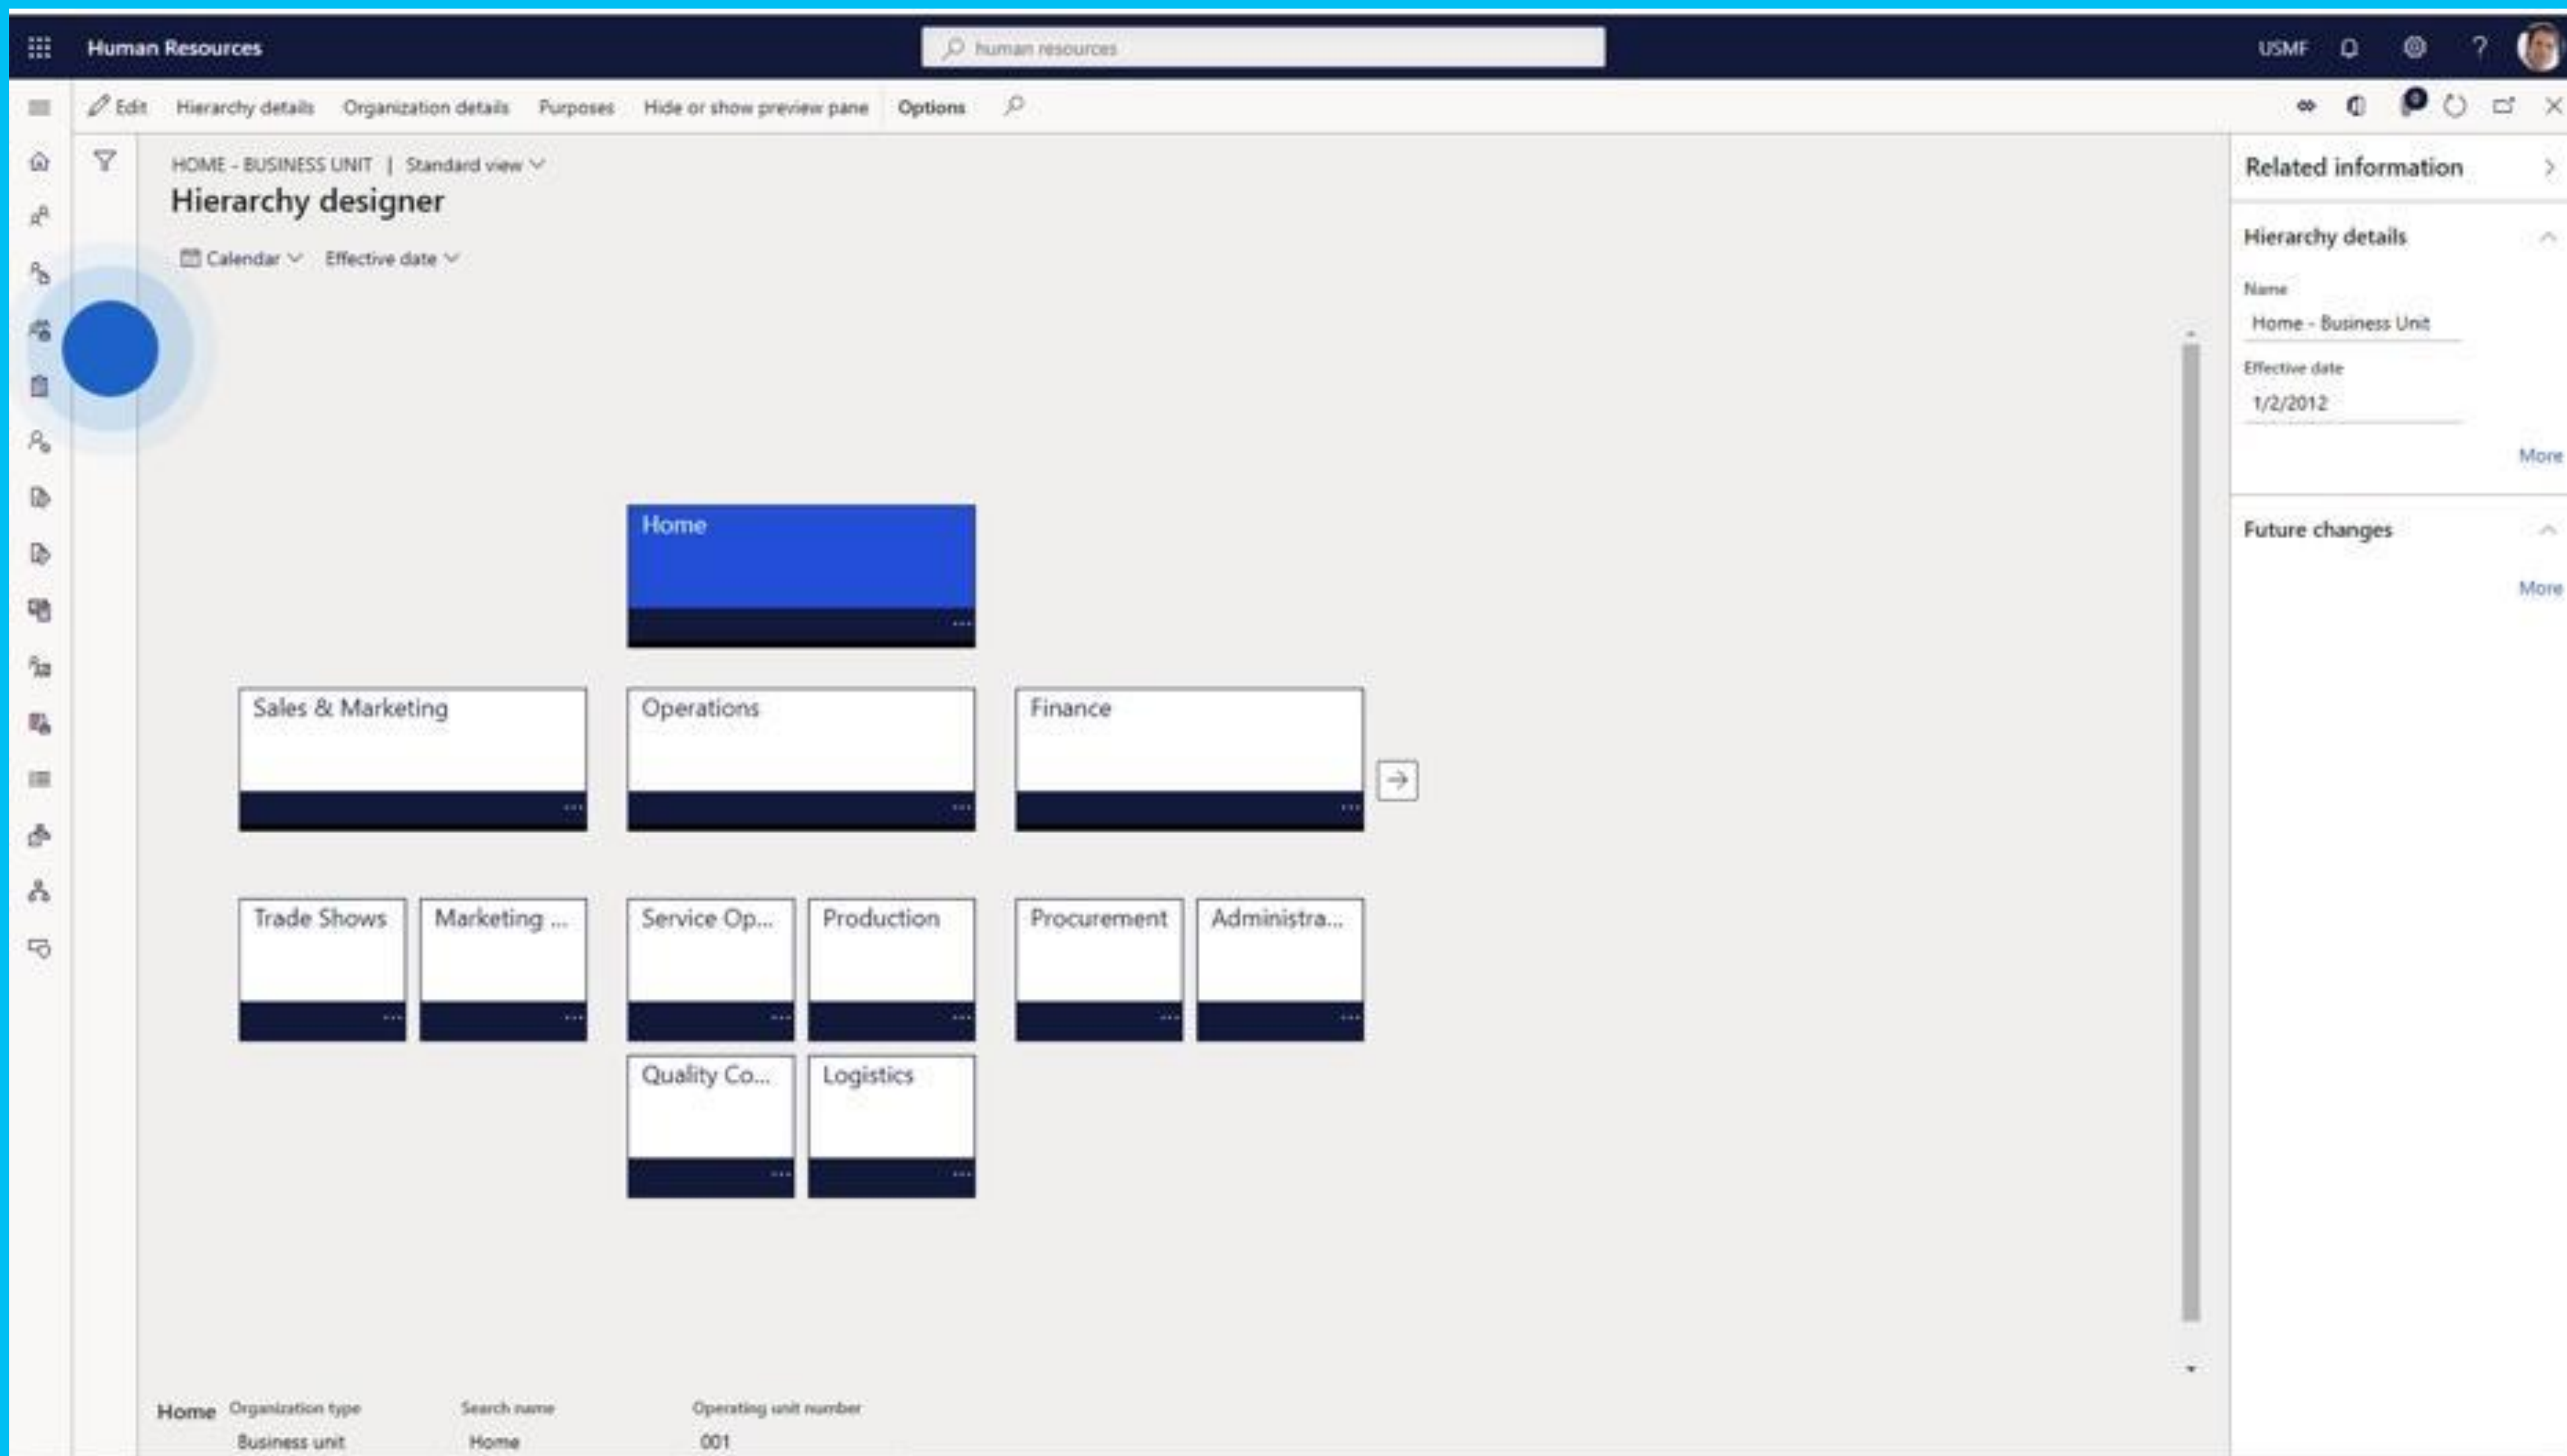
Human Resources

human resources

USMF

Edit Hierarchy details Organization details Purposes Hide or show preview pane Options

HOME - BUSINESS UNIT | Standard view

Hierarchy designer

Calendar Effective date

Home

Sales & Marketing

Operations

Finance

Trade Shows

Marketing ...

Service Op...

Production

Procurement

Administra...

Quality Co...

Logistics

Home Organization type Search name Operating unit number

Business unit Home 001

Related information

Hierarchy details

Name

Home - Business Unit

Effective date

1/2/2012

More

Future changes

More